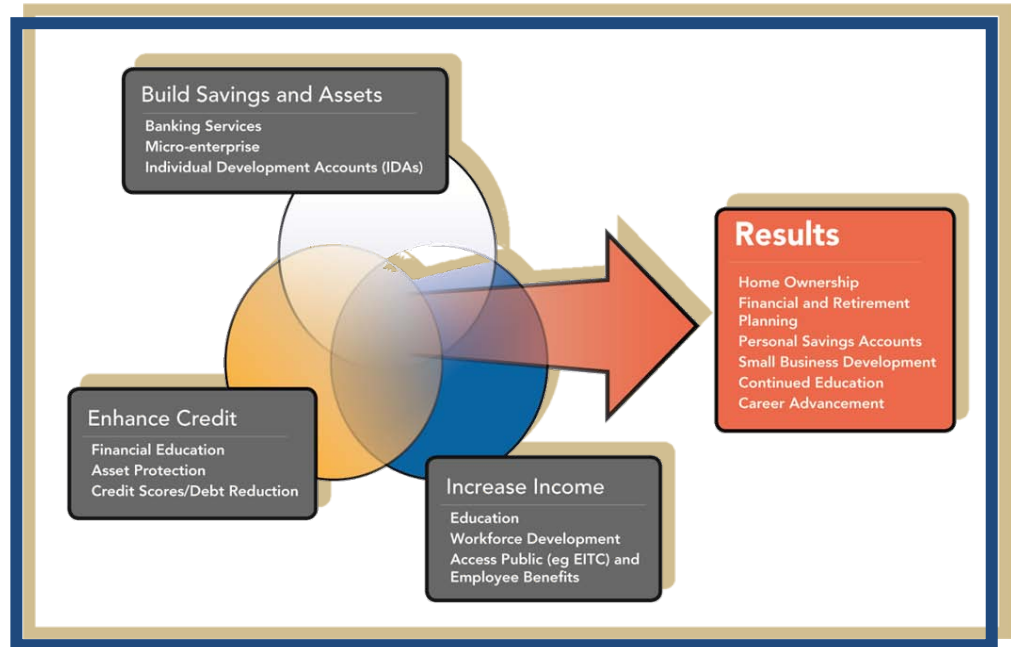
Build Savings and Assets
Banking Services
Micro-enterprise
Individual Development Accounts (IDAs)

Results
Home Ownership
Financial and Retirement Planning
Personal Savings Accounts
Small Business Development
Continued Education
Career Advancement

Enhance Credit
Financial Education
Asset Protection
Credit Scores/Debt Reduction

Increase Income
Education
Workforce Development
Access Public (eg EITC) and Employee Benefits